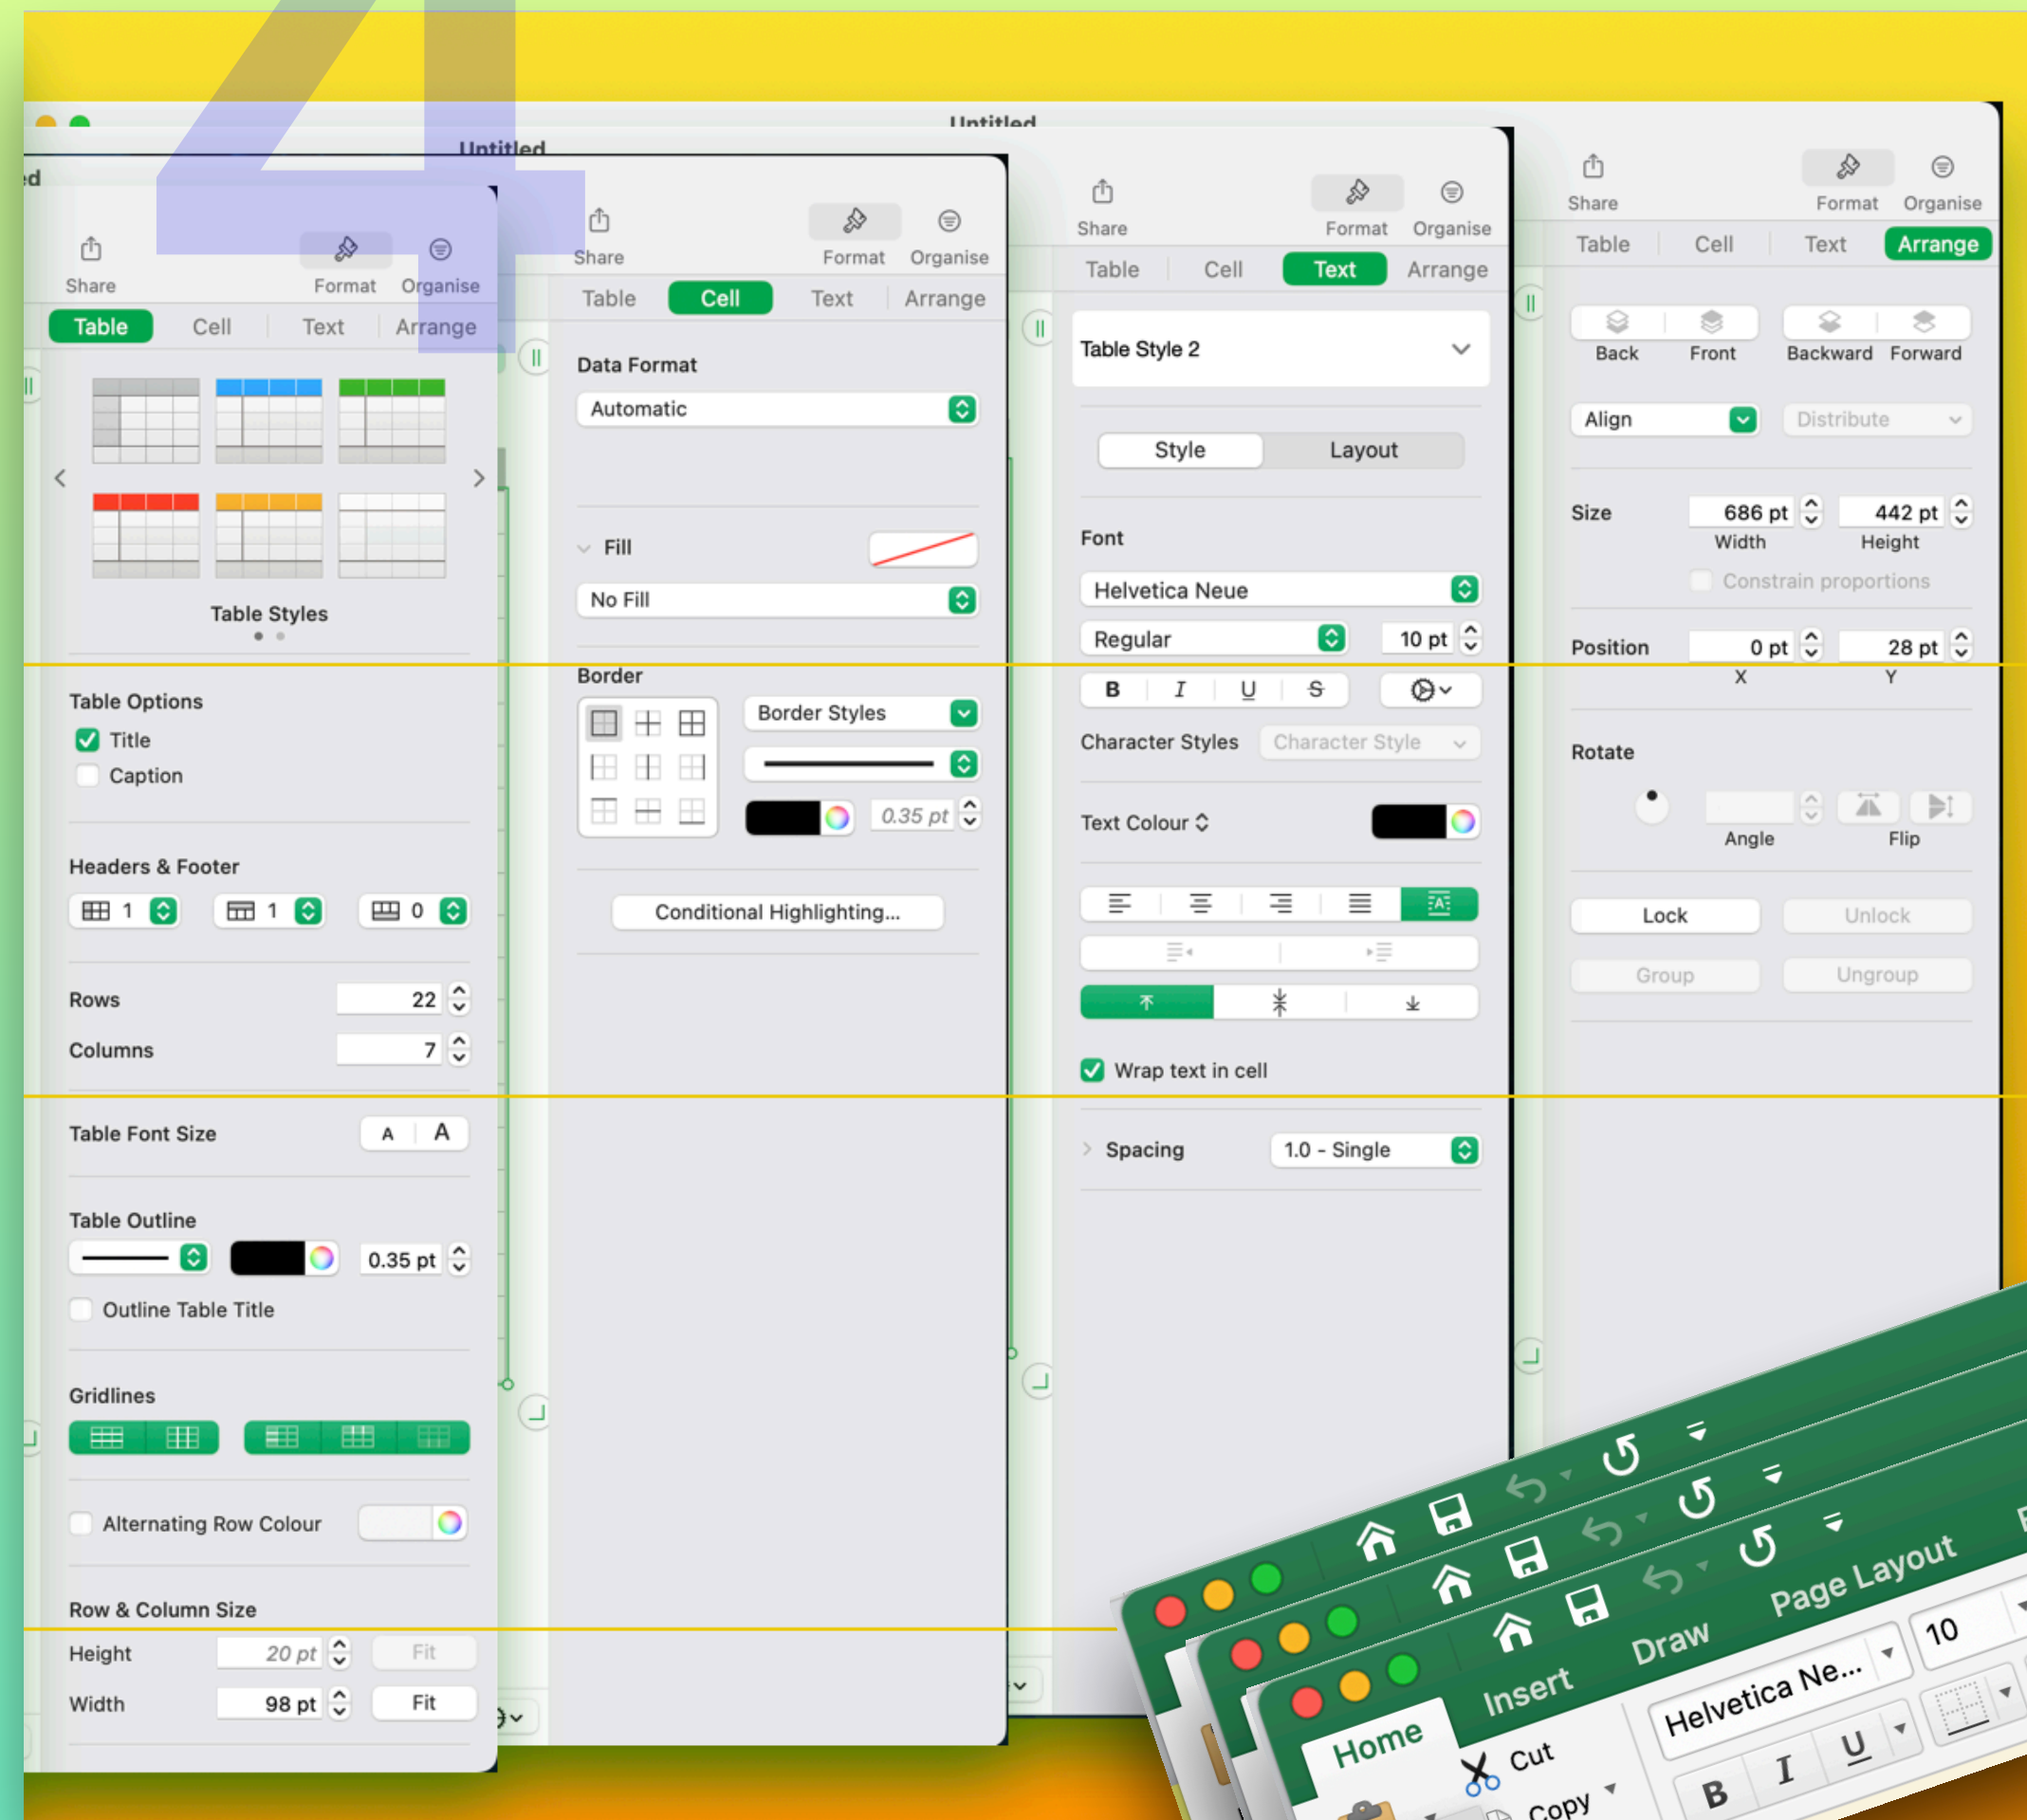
Untitled

Untitled

Share Format Organise

Table Cell Text Arrange

Table Styles

Table Options
Title
Caption

Headers & Footer
1 1 0

Rows 22
Columns 7

Table Font Size A A

Table Outline
0.35 pt
Outline Table Title

Gridlines

Alternating Row Colour

Row & Column Size
Height 20 pt Fit
Width 98 pt Fit

Share Format Organise

Table Cell Text Arrange

Data Format
Automatic

Fill
No Fill

Border
Border Styles
0.35 pt

Conditional Highlighting...

Share Format Organise

Table Cell Text Arrange

Table Style 2

Style Layout

Font
Helvetica Neue
Regular 10 pt
B I U S

Character Styles Character Style

Text Colour

Wrap text in cell

Spacing 1.0 - Single

Share Format Organise

Table Cell Text Arrange

Back Front Backward Forward

Align Distribute

Size 686 pt 442 pt
Width Height
Constrain proportions

Position 0 pt 28 pt
X Y

Rotate
Angle Flip

Lock Unlock
Group Ungroup

Home Insert Draw Page Layout
Cut
Copy
Helvetica Ne... 10
B I U